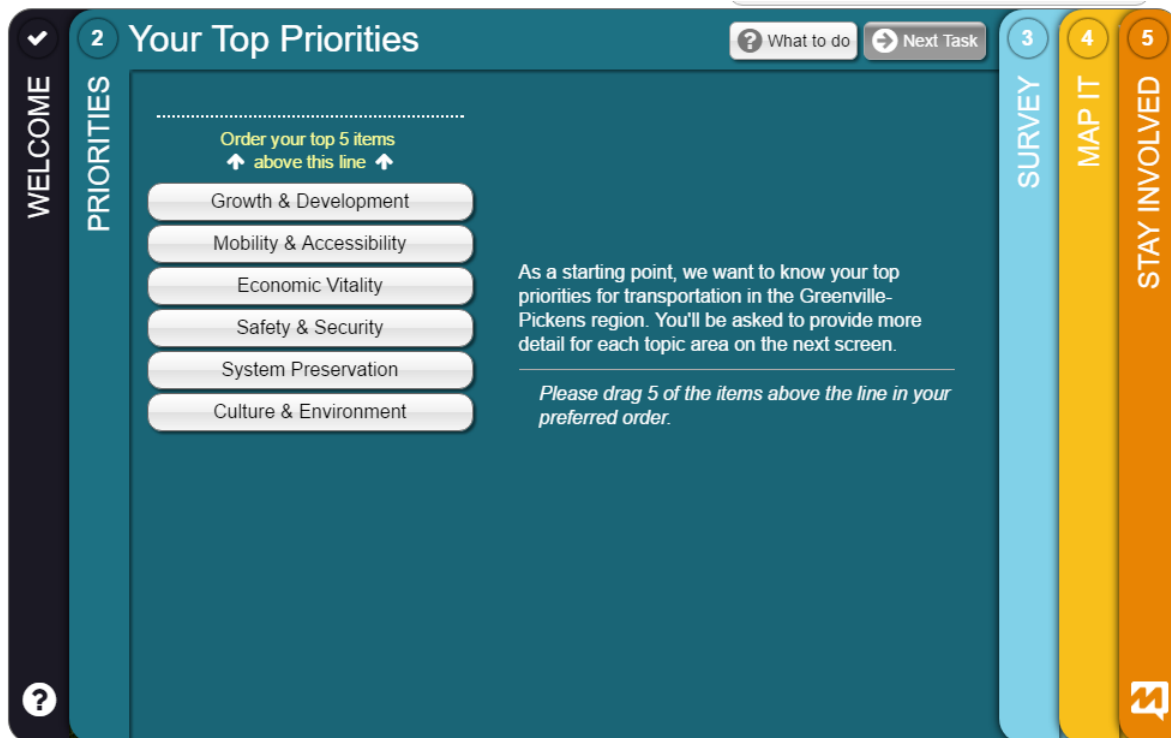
WELCOME

2 Your Top Priorities

What to do

Next Task

PRIORITIES

Order your top 5 items
above this line

Growth & Development

Mobility & Accessibility

Economic Vitality

Safety & Security

System Preservation

Culture & Environment

As a starting point, we want to know your top priorities for transportation in the Greenville-Pickens region. You'll be asked to provide more detail for each topic area on the next screen.

Please drag 5 of the items above the line in your preferred order.

3 SURVEY

4 MAP IT

5 STAY INVOLVED

?